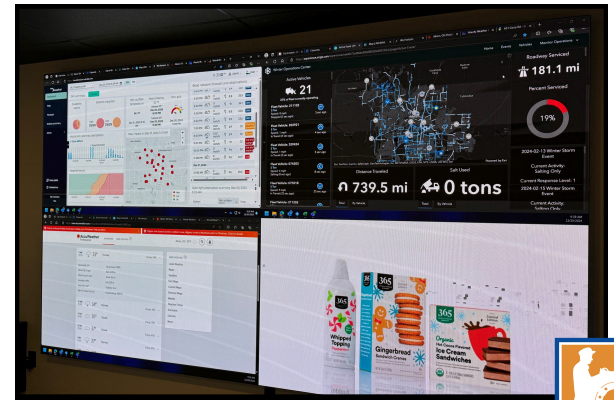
Active Vehicles

21

Roadway Serviced

181.1 mi

Percent Serviced

19%

2024-02-13 Winter Storm Event

Current Activity: Salting Only

Current Response Level: 1

2024-02-15 Winter Storm Event

Current Activity: Salting Only

Distance Traveled

739.5 mi

Salt Used

0 tons

AccuWeather

365

Whipped Topping

365

Gingerbread Sandwich Cremes

365

Organic Hot Cocoa Flavored Ice Cream Sandwiches